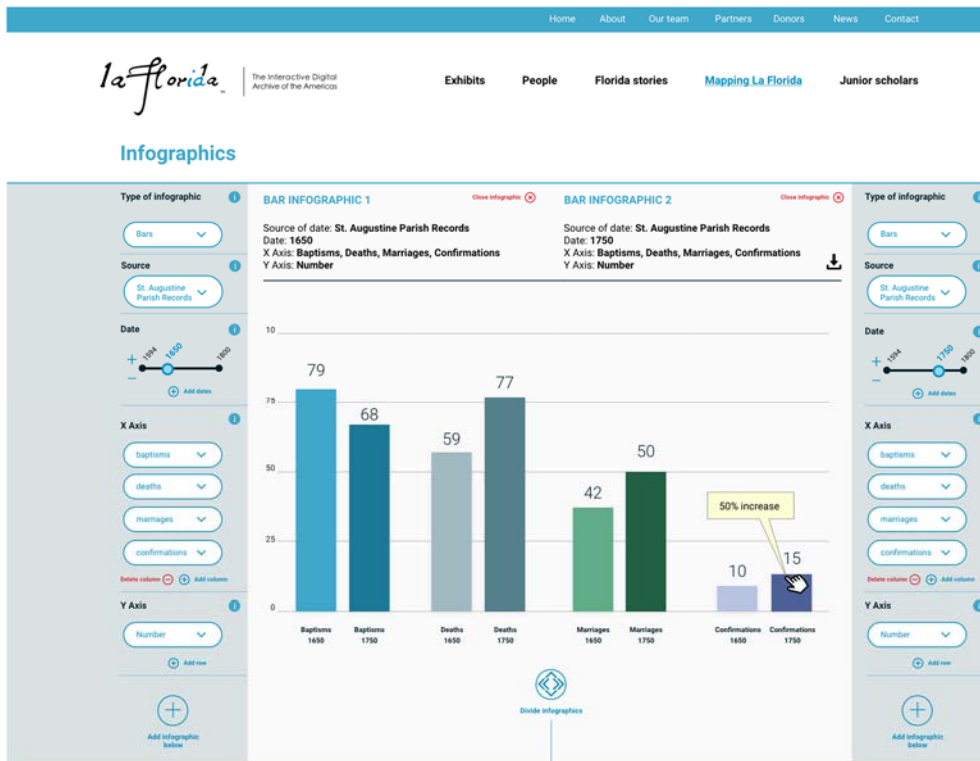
Home About Our team Partners Donors News Contact

la florida The Interactive Digital Archive of the Americas

Exhibits People Florida stories Mapping La Florida Junior scholars

Infographics

Type of infographic
Bars
Source
St. Augustine Parish Records
Date
1594 1650 1800
Add dates
X Axis
baptisms
deaths
marriages
confirmations
Delete column Add column
Y Axis
Number
Add row
Add infographic below

BAR INFOGRAPHIC 1 Close infographic
Source of date: St. Augustine Parish Records
Date: 1650
X Axis: Baptisms, Deaths, Marriages, Confirmations
Y Axis: Number

BAR INFOGRAPHIC 2 Close infographic
Source of date: St. Augustine Parish Records
Date: 1750
X Axis: Baptisms, Deaths, Marriages, Confirmations
Y Axis: Number

100
75
50
25
0

79 68 59 77 42 50 10 15

50% increase

Baptisms 1650 Baptisms 1750 Deaths 1650 Deaths 1750 Marriages 1650 Marriages 1750 Confirmations 1650 Confirmations 1750

Divide infographics

Type of infographic
Bars
Source
St. Augustine Parish Records
Date
1594 1750 1800
Add dates
X Axis
baptisms
deaths
marriages
confirmations
Delete column Add column
Y Axis
Number
Add row
Add infographic below